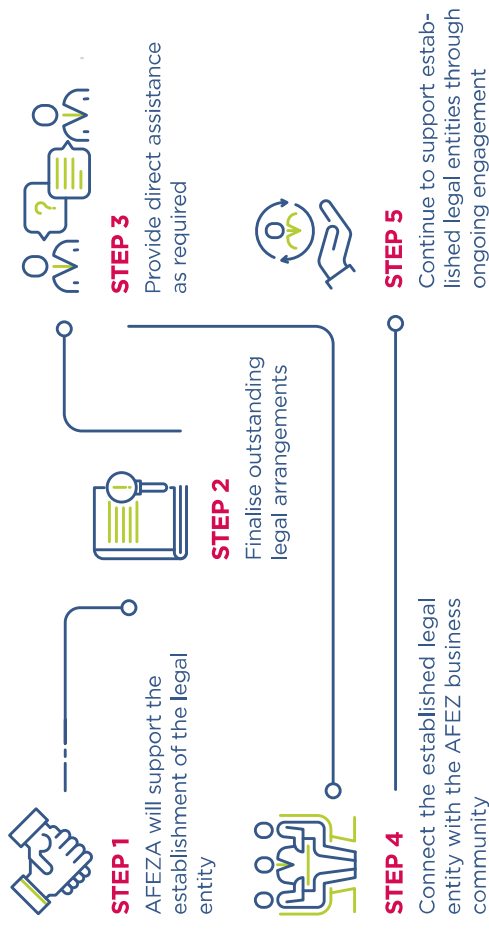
STEP 1
AFEZA will support the establishment of the legal entity

STEP 2
Finalise outstanding legal arrangements

STEP 3
Provide direct assistance as required

STEP 4
Connect the established legal entity with the AFEZ business community

STEP 5
Continue to support established legal entities through ongoing engagement